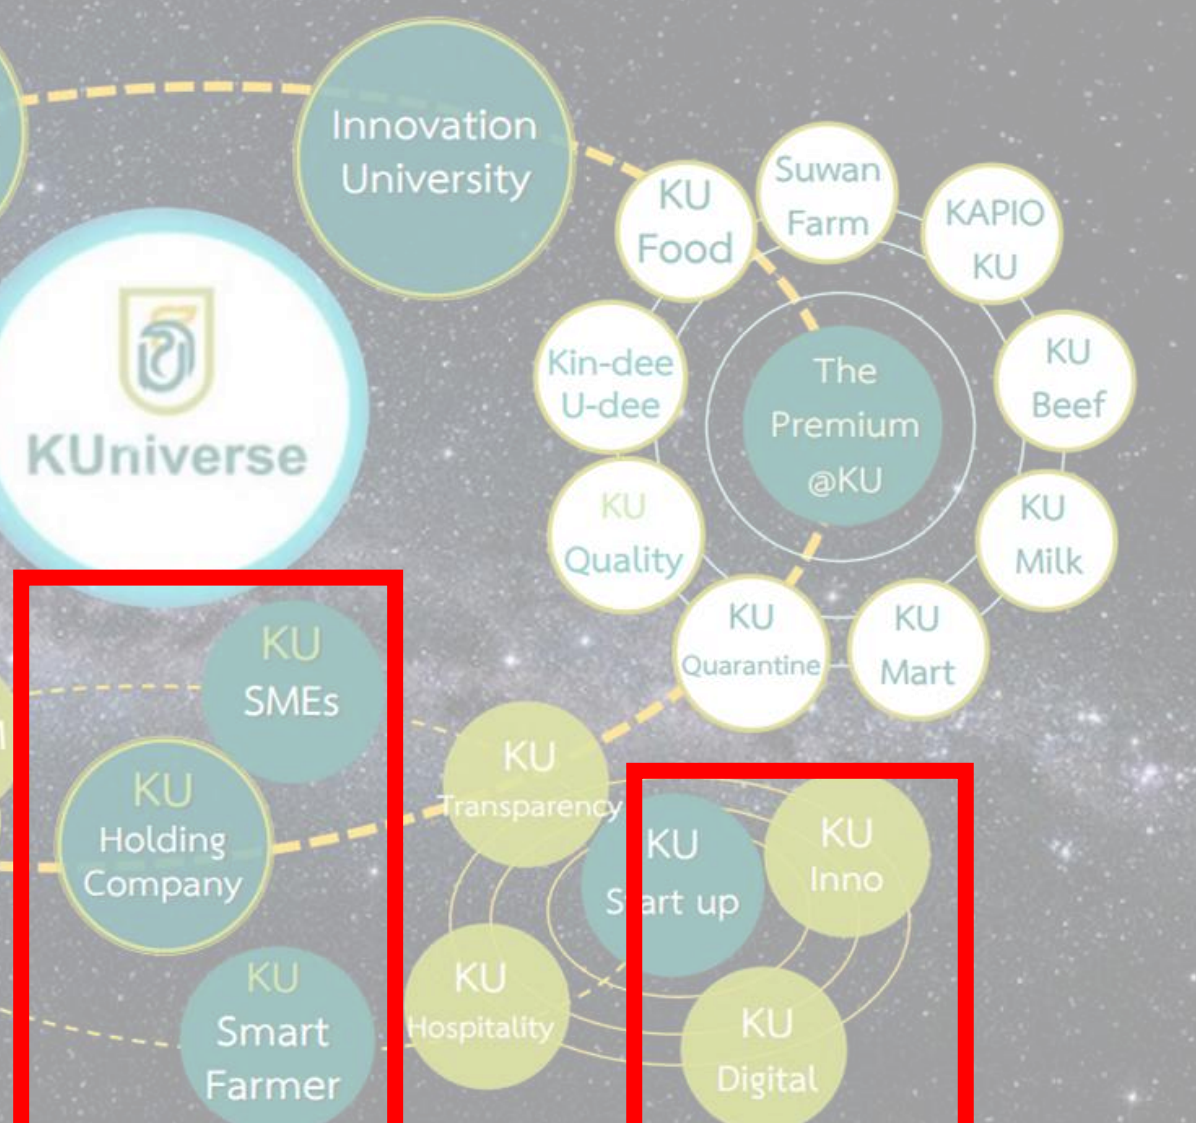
Innovation University

KUniverse

KU Food

Suwan Farm

KAPIO KU

Kin-dee U-dee

The Premium @KU

KU Beef

KU Quality

KU Milk

KU Quarantine

KU Mart

KU SMEs

KU Holding Company

KU Smart Farmer

KU Transparency

KU S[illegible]art up

KU Inno

KU Hospitality

KU Digital